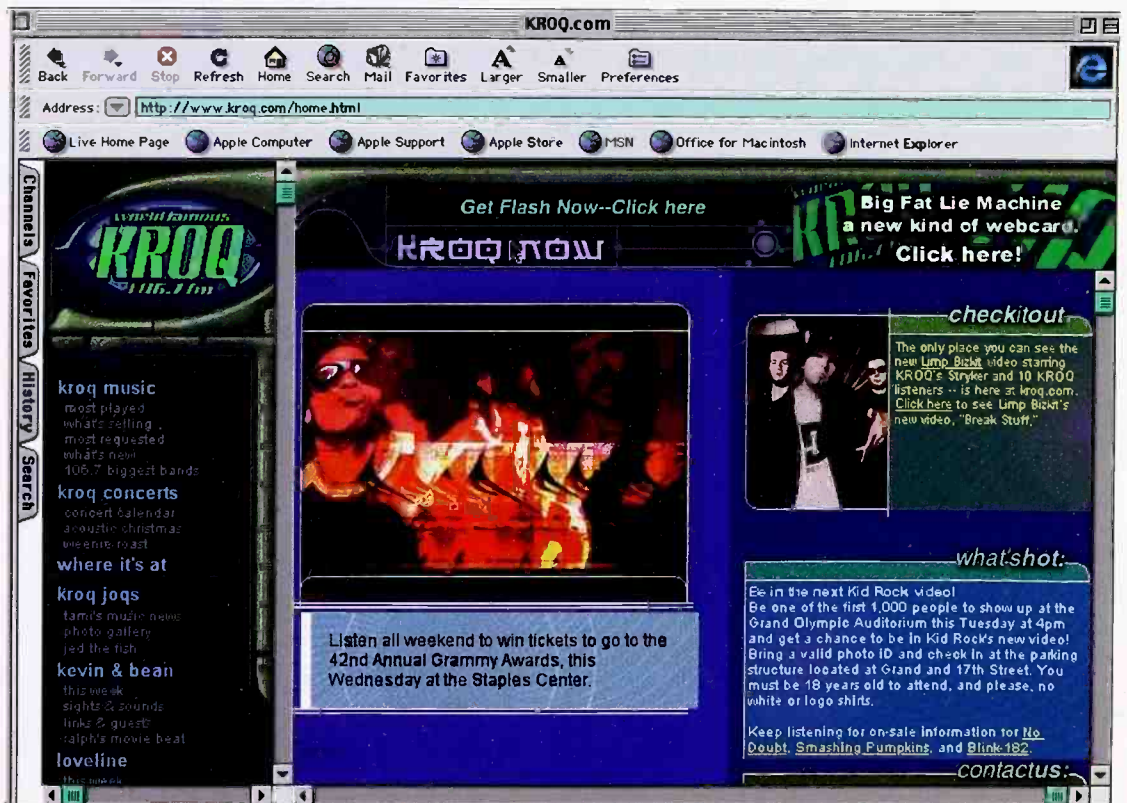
KROQ.com

Back Forward Stop Refresh Home Search Mail Favorites Larger Smaller Preferences

Address: http://www.kroq.com/home.html

Live Home Page Apple Computer Apple Support Apple Store MSN Office for Macintosh Internet Explorer

Channels Favorites History Search

world famous KROQ 106.7 fm

Get Flash Now--Click here

KROQ NOW

Big Fat Lie Machine a new kind of webcard. Click here!

kroq music
most played
what's selling
most requested
what's new
106.7 biggest bands

kroq concerts
concert calendar
acoustic christmas
weenie roast

where it's at

kroq jocs
tami's music news
photo gallery
jed the fish

kevin & bean
this week
sights & sounds
links & guests
ralph's movie beat

loveline
this week

Listen all weekend to win tickets to go to the 42nd Annual Grammy Awards, this Wednesday at the Staples Center.

checkitout

The only place you can see the new Limp Bizkit video starring KROQ's Stryker and 10 KROQ listeners -- is here at kroq.com. Click here to see Limp Bizkit's new video, "Break Stuff."

what'shot:

Be in the next Kid Rock video!
Be one of the first 1,000 people to show up at the Grand Olympic Auditorium this Tuesday at 4pm and get a chance to be in Kid Rock's new video! Bring a valid photo ID and check in at the parking structure located at Grand and 17th Street. You must be 18 years old to attend, and please, no white or logo shirts.

Keep listening for on-sale information for No Doubt, Smashing Pumpkins, and Blink 182.

contactus: